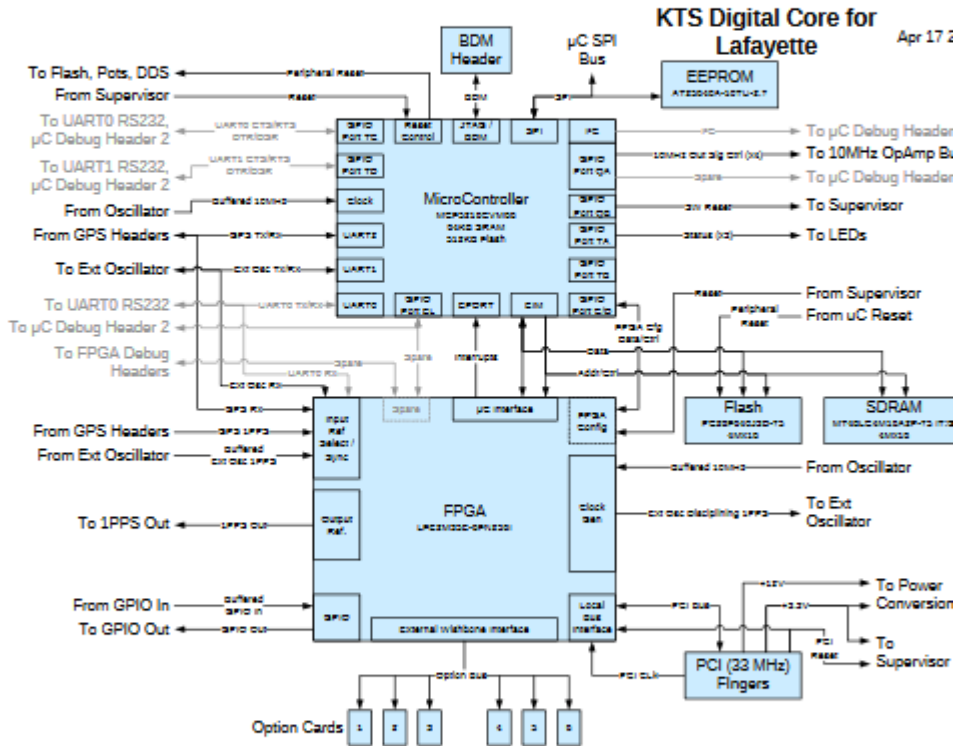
KTS Digital Core for Lafayette

Apr 17 2

BDM Header

µC SPI Bus

EEPROM

To Flash, Pots, DDS

Peripheral Reset

From Supervisor

Reset

BDM

SPI

To UART0 RS232, µC Debug Header 2

UART0 CTS/RTS DTR/DSR

GPIO Port TC

Reset Control

JTAG / BDM

SPI

I2C

I2C

To µC Debug Header

To UART1 RS232, µC Debug Header 2

UART1 CTS/RTS DTR/DSR

GPIO Port TD

GPIO Port QA

10MHz out sig ctrl (x2)

To 10MHz OpAmp Bu

spare

To µC Debug Header

From Oscillator

buffered 10MHz

clock

MicroController

GPIO Port QB

SW Reset

To Supervisor

From GPS Headers

GPS TX/RX

UART2

GPIO Port TA

Status (x2)

To LEDs

To Ext Oscillator

Ext Osc TX/RX

UART1

GPIO Port TC

To UART0 RS232

UART0 TX/RX

UART0

GPIO Port EL

EPORT

CIM

GPIO Port DD

Reset

From Supervisor

To µC Debug Header 2

Peripheral Reset

From uC Reset

To FPGA Debug Headers

spare

spare

Interrupts

FPGA cfg data/ctrl

Data

UART0 RX

Addr/ctrl

Ext Osc RX

spare

µC interface

Flash

SDRAM

GPS RX

Input Ref Select / Sync

FPGA config

From GPS Headers

GPS 1PPS

From Ext Oscillator

buffered Ext Osc 1PPS

buffered 10MHz

From Oscillator

FPGA

clock Gen

Ext Osc disciplining 1PPS

To Ext Oscillator

To 1PPS Out

1PPS Out

Output Ref.

+12V

To Power Conversion

From GPIO In

buffered GPIO In

GPIO

PCI Bus

Local Bus Interface

+3.3V

To GPIO Out

GPIO Out

External Wishbone Interface

PCI Reset

To Supervisor

PCI CLK

PCI (33 MHz) Fingers

Option Bus

Option Cards

1

2

3

4

5

6